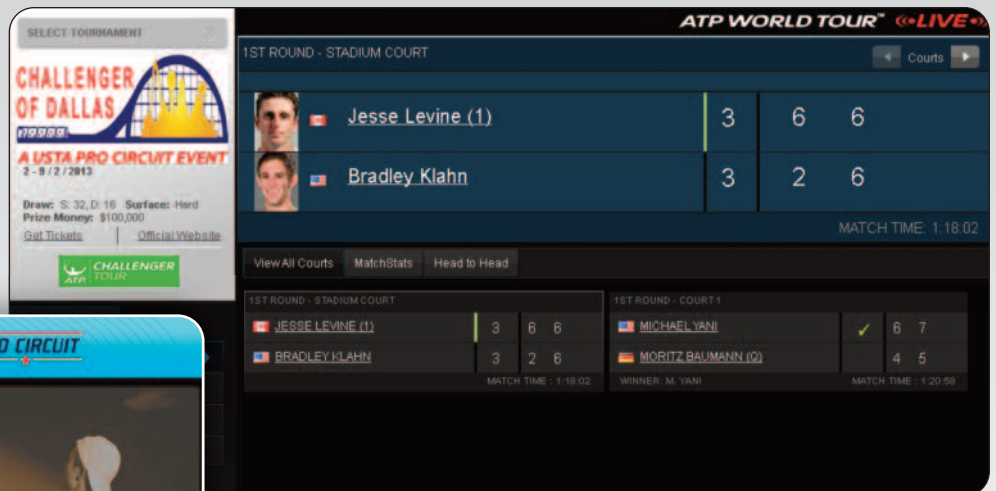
SELECT TOURNAMENT

CHALLENGER OF DALLAS

A USTA PRO CIRCUIT EVENT
2 - 9 / 2 / 2013

Draw: S: 32, D: 16 Surface: Hard
Prize Money: $100,000

Get Tickets | Official Website

ATP CHALLENGER TOUR

D CIRCUIT

ATP WORLD TOUR™ LIVE

1ST ROUND - STADIUM COURT

Courts

| | | | |
|---|---|---|---|
| Jesse Levine (1) | 3 | 6 | 6 |
| Bradley Klahn | 3 | 2 | 6 |

MATCH TIME: 1:18:02

View All Courts | MatchStats | Head to Head

1ST ROUND - STADIUM COURT

| | | | |
|---|---|---|---|
| JESSE LEVINE (1) | 3 | 6 | 6 |
| BRADLEY KLAHN | 3 | 2 | 6 |

MATCH TIME : 1:18:02

1ST ROUND - COURT 1

| | | | |
|---|---|---|---|
| MICHAEL YANI | ✓ | 6 | 7 |
| MORITZ BAUMANN (Q) | | 4 | 5 |

WINNER: M. YANI

MATCH TIME : 1:20:58